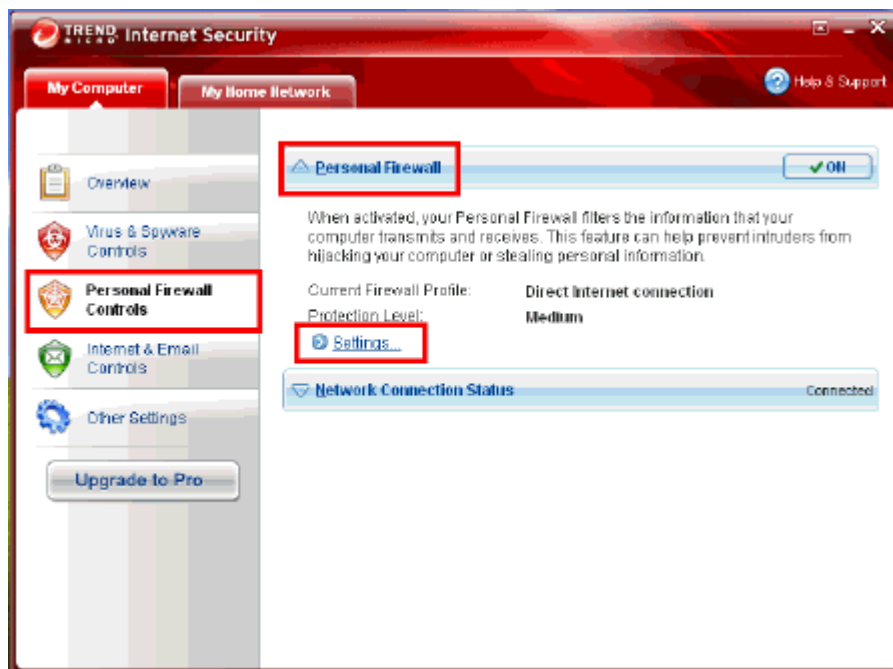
TREND MICRO Internet Security

My Computer
My Home Network
Help & Support

Overview
Virus & Spyware Controls
Personal Firewall Controls
Internet & Email Controls
Other Settings
Upgrade to Pro

Personal Firewall
ON

When activated, your Personal Firewall filters the information that your computer transmits and receives. This feature can help prevent intruders from hijacking your computer or stealing personal information.

| Current Firewall Profile: | Direct Internet connection |
|---|---|
| Protection Level: | Medium |

Settings...

Network Connection Status
Connected